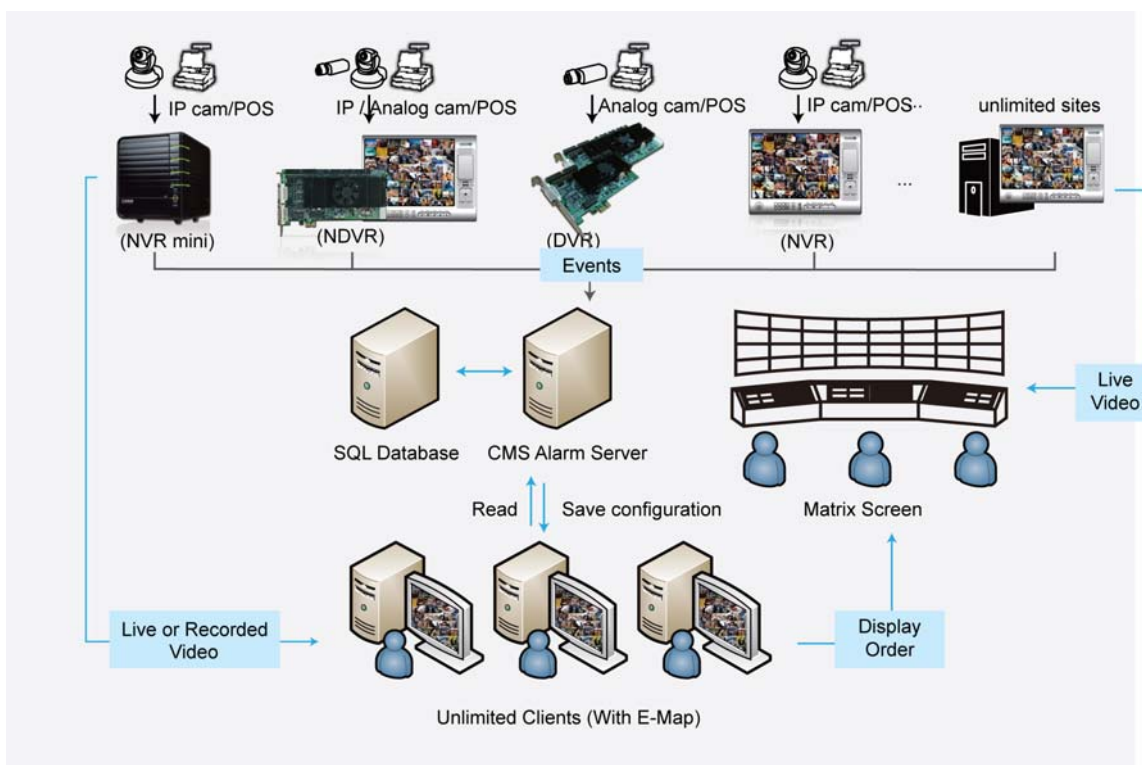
IP cam/POS

IP / Analog cam/POS

Analog cam/POS

IP cam/POS··

unlimited sites

(NVR mini)

(NDVR)

(DVR)

(NVR)

...

Events

SQL Database

CMS Alarm Server

Live Video

Matrix Screen

Read

Save configuration

Live or Recorded Video

Display Order

Unlimited Clients (With E-Map)